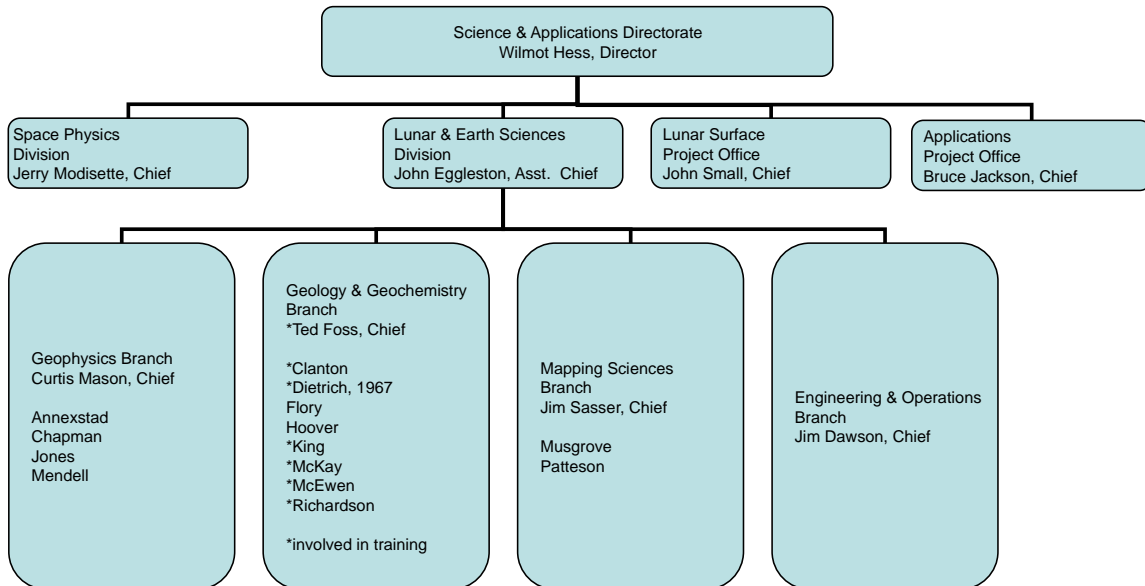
Science & Applications Directorate
Wilmot Hess, Director

Space Physics
Division
Jerry Modisette, Chief

Lunar & Earth Sciences
Division
John Eggleston, Asst. Chief

Lunar Surface
Project Office
John Small, Chief

Applications
Project Office
Bruce Jackson, Chief

Geophysics Branch
Curtis Mason, Chief

Annexstad
Chapman
Jones
Mendell

Geology & Geochemistry
Branch
*Ted Foss, Chief

*Clanton
*Dietrich, 1967
Flory
Hoover
*King
*McKay
*McEwen
*Richardson

*involved in training

Mapping Sciences
Branch
Jim Sasser, Chief

Musgrove
Patteson

Engineering & Operations
Branch
Jim Dawson, Chief